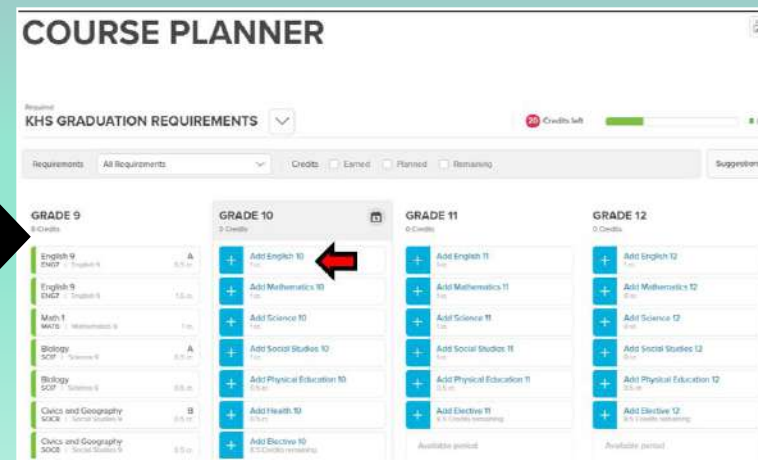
COURSE PLANNER

Required
KHS GRADUATION REQUIREMENTS

20 Credits left

Requirements All Requirements Credits Earned Planned Remaining

Suggestion

GRADE 9
8 Credits

English 9 A
ENG7 | English 9 0.5 cr.

English 9
ENG7 | English 9 1.0 cr.

Math 1
MAT8 | Mathematics 9 1 cr.

Biology A
SCI7 | Science 9 0.5 cr.

Biology
SCI7 | Science 9 0.5 cr.

Civics and Geography B
SOC8 | Social Studies 9 0.5 cr.

Civics and Geography
SOC8 | Social Studies 9 0.5 cr.

GRADE 10
0 Credits

Add English 10
1 cr.

Add Mathematics 10
1 cr.

Add Science 10
1 cr.

Add Social Studies 10
1 cr.

Add Physical Education 10
0.5 cr.

Add Health 10
0.5 cr.

Add Elective 10
0.5 Credits remaining

GRADE 11
0 Credits

Add English 11
1 cr.

Add Mathematics 11
1 cr.

Add Science 11
1 cr.

Add Social Studies 11
1 cr.

Add Physical Education 11
0.5 cr.

Add Elective 11
4.5 Credits remaining

Available period

GRADE 12
0 Credits

Add English 12
1 cr.

Add Mathematics 12
1 cr.

Add Science 12
1 cr.

Add Social Studies 12
1 cr.

Add Physical Education 12
0.5 cr.

Add Elective 12
4.5 Credits remaining

Available period